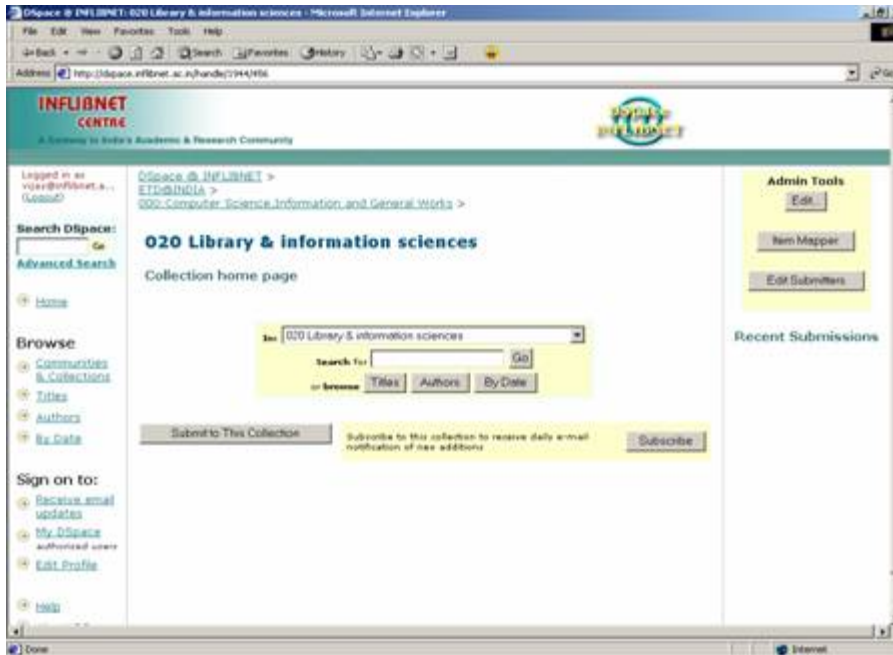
DSpace @ INFLIBNET: 020 Library & information sciences - Microsoft Internet Explorer

File Edit View Favorites Tools Help

Back Search Favorites History

Address http://dspace.inflibnet.ac.in/handle/1944/456

INFLIBNET CENTRE

A Gateway to India's Academic & Research Community

Logged in as vijay@inflibnet.a... (Logout)

Search DSpace:

Go

Advanced Search

Home

Browse

Communities & Collections

Titles

Authors

By Date

Sign on to:

Receive email updates

My DSpace authorized users

Edit Profile

Help

DSpace @ INFLIBNET >
ETD@INDIA >
000 Computer Science,Information and General Works >

020 Library & information sciences

Collection home page

In: 020 Library & information sciences

Search for Go

or browse Titles Authors By Date

Submit to This Collection

Subscribe to this collection to receive daily e-mail notification of new additions

Subscribe

Admin Tools

Edit...

Item Mapper

Edit Submitters

Recent Submissions

Done

Internet